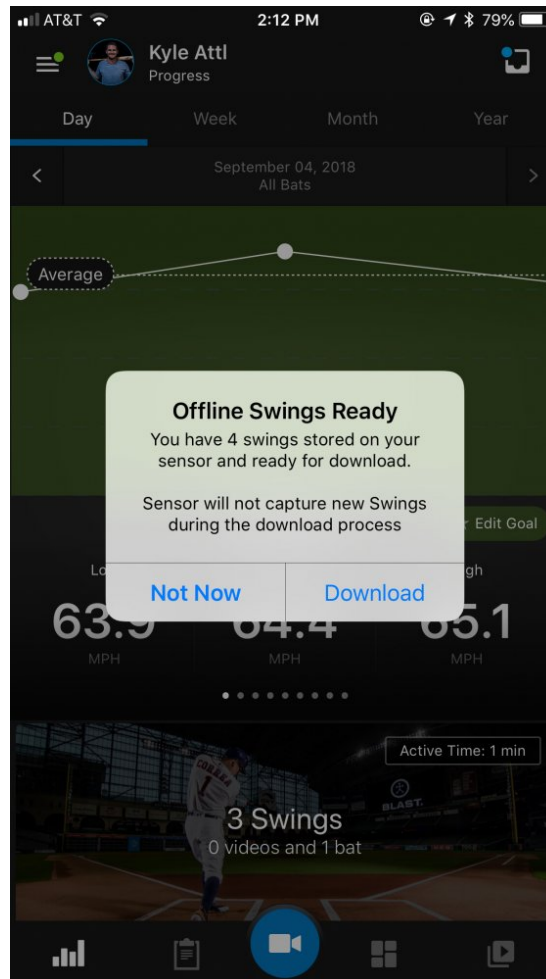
AT&T 2:12 PM 79%

Kyle Attl
Progress

Day Week Month Year

September 04, 2018
All Bats

Average

Offline Swings Ready
You have 4 swings stored on your sensor and ready for download.

Sensor will not capture new Swings during the download process

Not Now Download

Edit Goal

Lo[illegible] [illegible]gh

63.9 64.4 65.1
MPH MPH MPH

Active Time: 1 min

CORREA
1

BLAST

3 Swings
0 videos and 1 bat